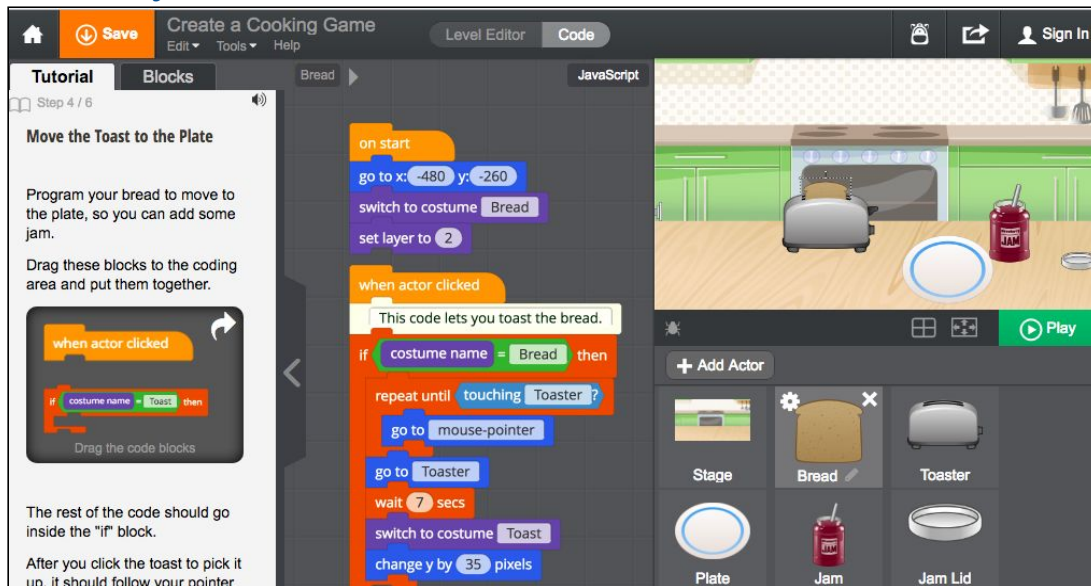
Save

Create a Cooking Game

Edit ▾ Tools ▾ Help

Level Editor Code

Sign In

Tutorial Blocks

Step 4 / 6

Move the Toast to the Plate

Program your bread to move to the plate, so you can add some jam.

Drag these blocks to the coding area and put them together.

when actor clicked

if costume name = Toast then

Drag the code blocks

The rest of the code should go inside the "if" block.

After you click the toast to pick it up, it should follow your pointer

Bread

JavaScript

on start
go to x: -480 y: -260
switch to costume Bread
set layer to 2

when actor clicked
This code lets you toast the bread.
if costume name = Bread then
repeat until touching Toaster ?
go to mouse-pointer
go to Toaster
wait 7 secs
switch to costume Toast
change y by 35 pixels

JAM

Play

Add Actor

Stage
Bread
Toaster
Plate
Jam
Jam Lid